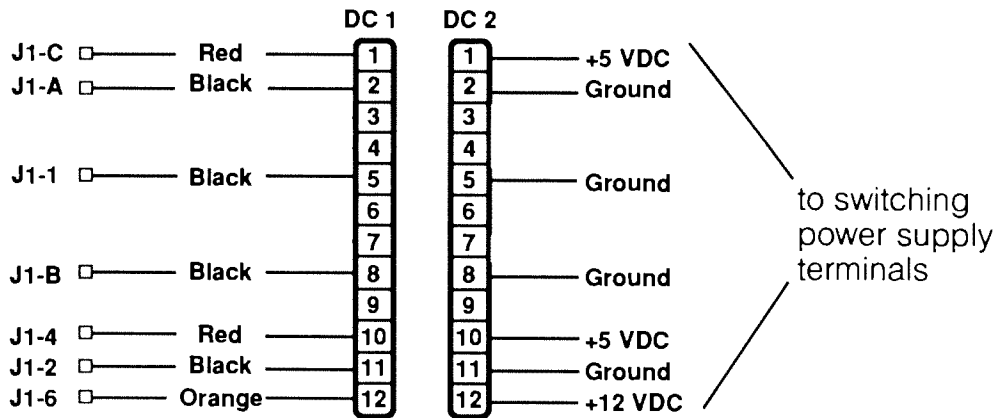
| | | DC 1 | DC 2 | |
|---|---|---|---|---|
| J1-C | Red | 1 | 1 | +5 VDC |
| J1-A | Black | 2 | 2 | Ground |
| | | 3 | 3 | |
| | | 4 | 4 | |
| J1-1 | Black | 5 | 5 | Ground |
| | | 6 | 6 | |
| | | 7 | 7 | |
| J1-B | Black | 8 | 8 | Ground |
| | | 9 | 9 | |
| J1-4 | Red | 10 | 10 | +5 VDC |
| J1-2 | Black | 11 | 11 | Ground |
| J1-6 | Orange | 12 | 12 | +12 VDC |

to switching power supply terminals